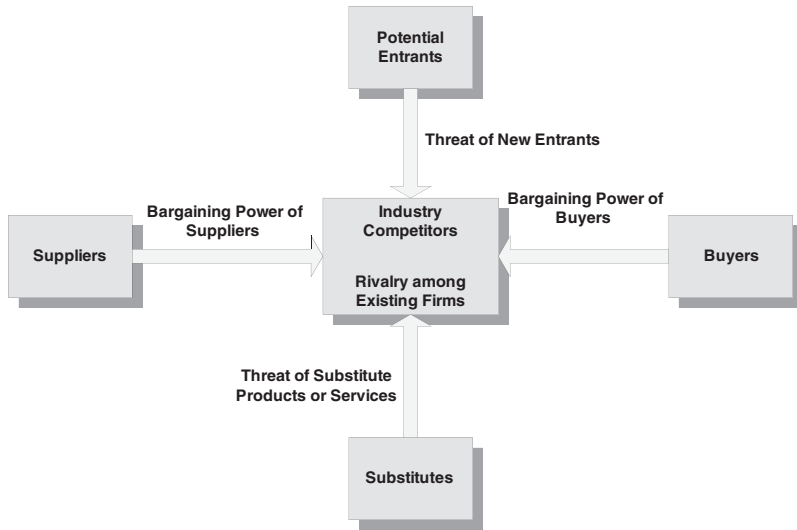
Potential Entrants

Threat of New Entrants

Bargaining Power of Suppliers

Industry Competitors

Bargaining Power of Buyers

Suppliers

Rivalry among Existing Firms

Buyers

Threat of Substitute Products or Services

Substitutes